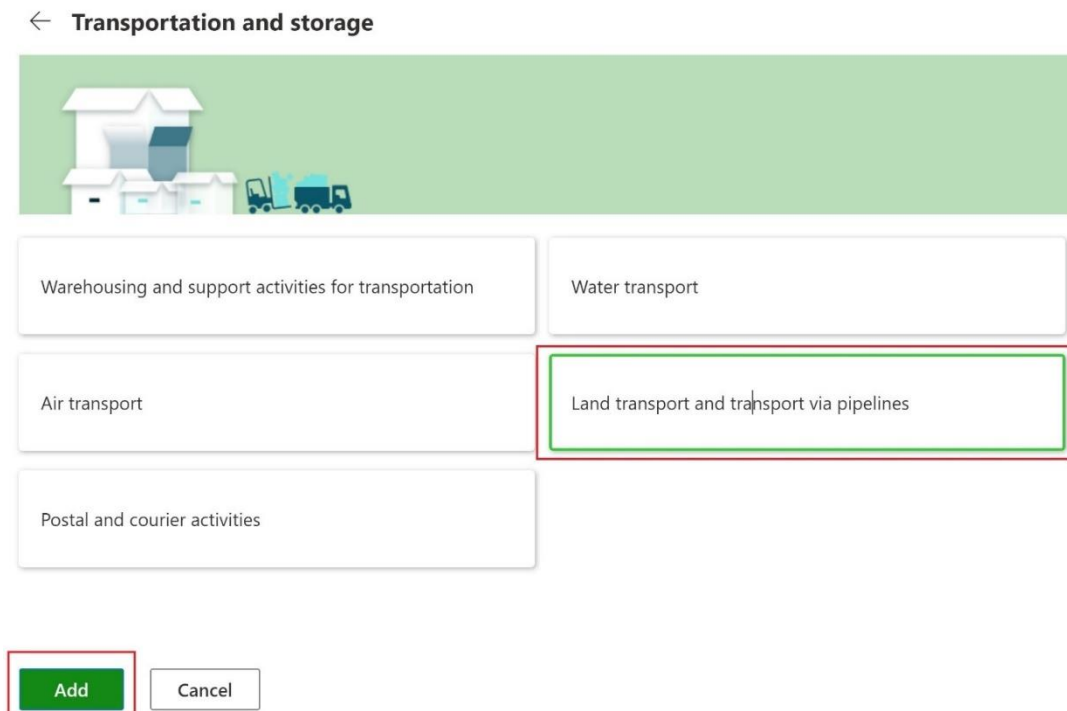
← Transportation and storage

Warehousing and support activities for transportation

Water transport

Air transport

Land transport and transport via pipelines

Postal and courier activities

Add

Cancel